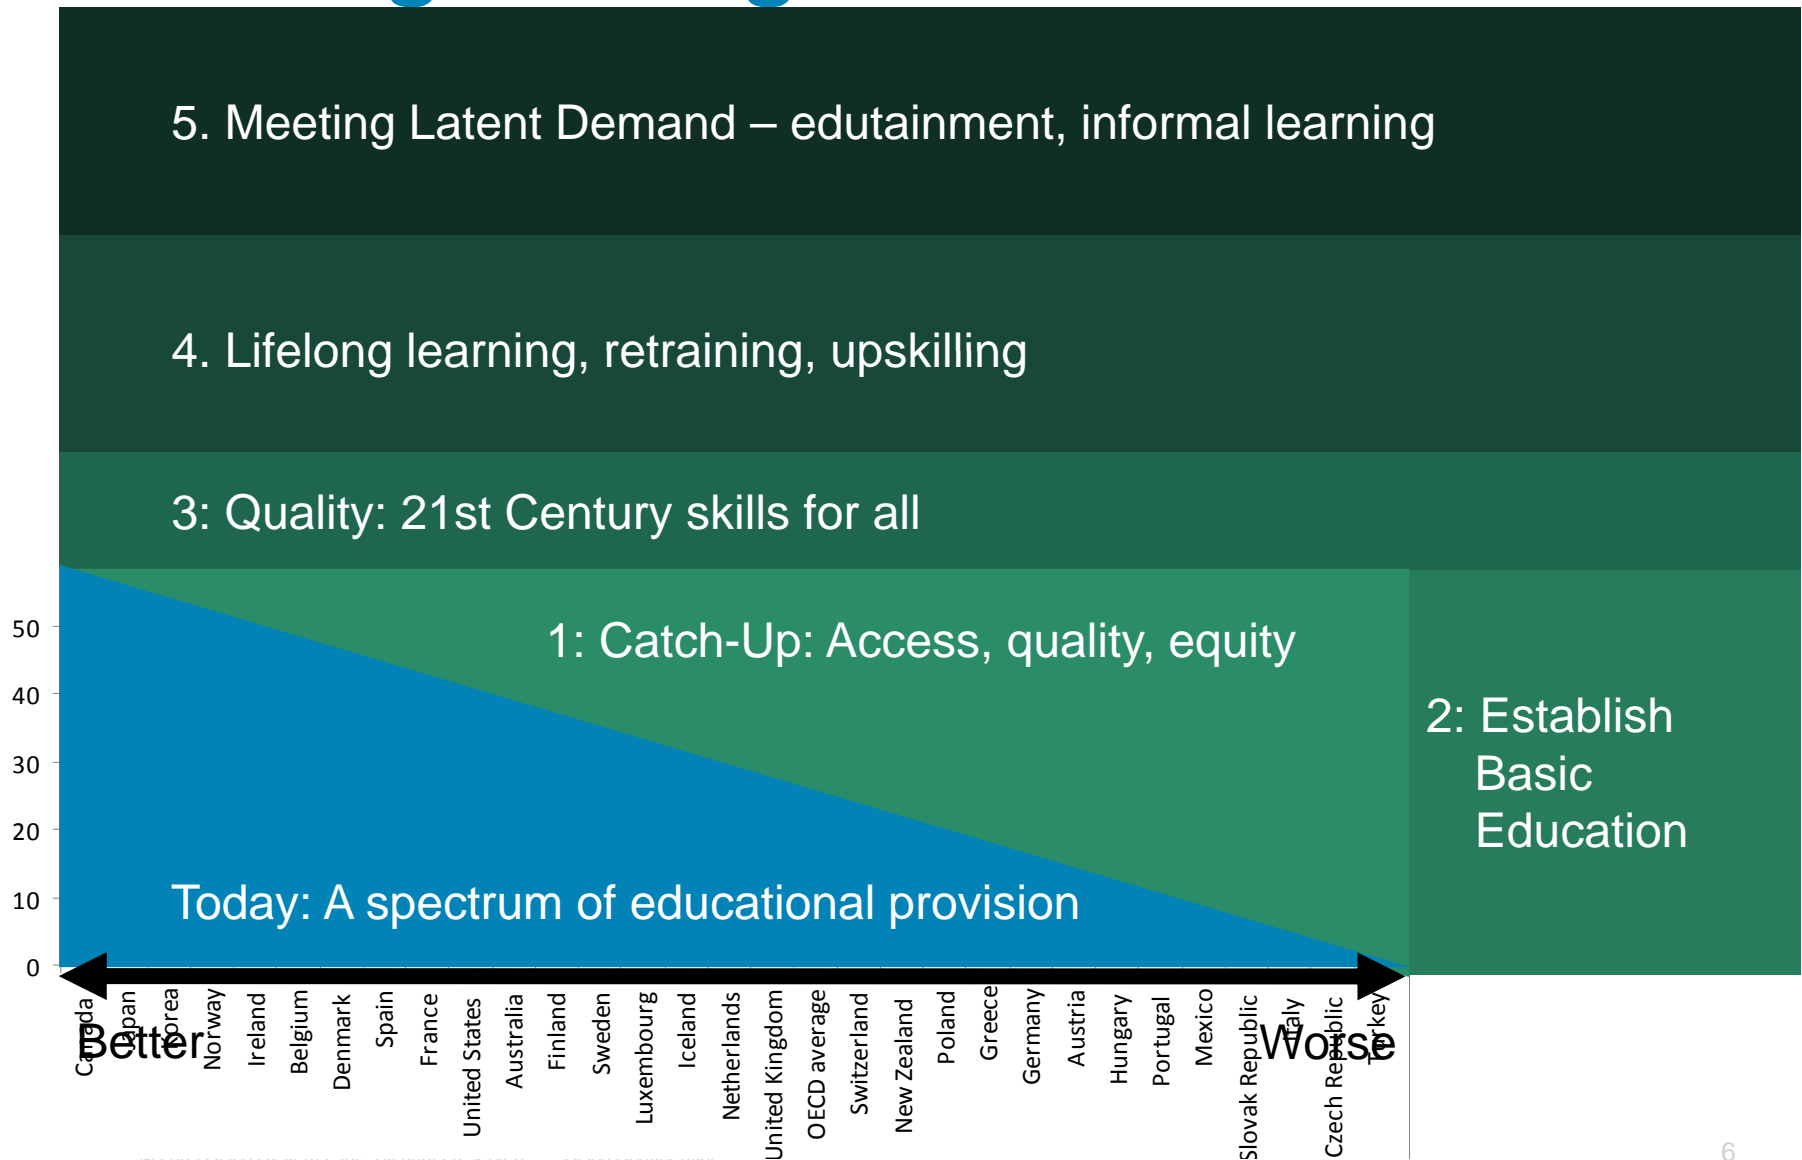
5. Meeting Latent Demand – edutainment, informal learning

4. Lifelong learning, retraining, upskilling

3: Quality: 21st Century skills for all

1: Catch-Up: Access, quality, equity

2: Establish Basic Education

Today: A spectrum of educational provision

50
40
30
20
10
0

Canada
Japan
Korea
Norway
Ireland
Belgium
Denmark
Spain
France
United States
Australia
Finland
Sweden
Luxembourg
Iceland
Netherlands
United Kingdom
OECD average
Switzerland
New Zealand
Poland
Greece
Germany
Austria
Hungary
Portugal
Mexico
Slovak Republic
Italy
Czech Republic
Turkey

Better
Worse

6